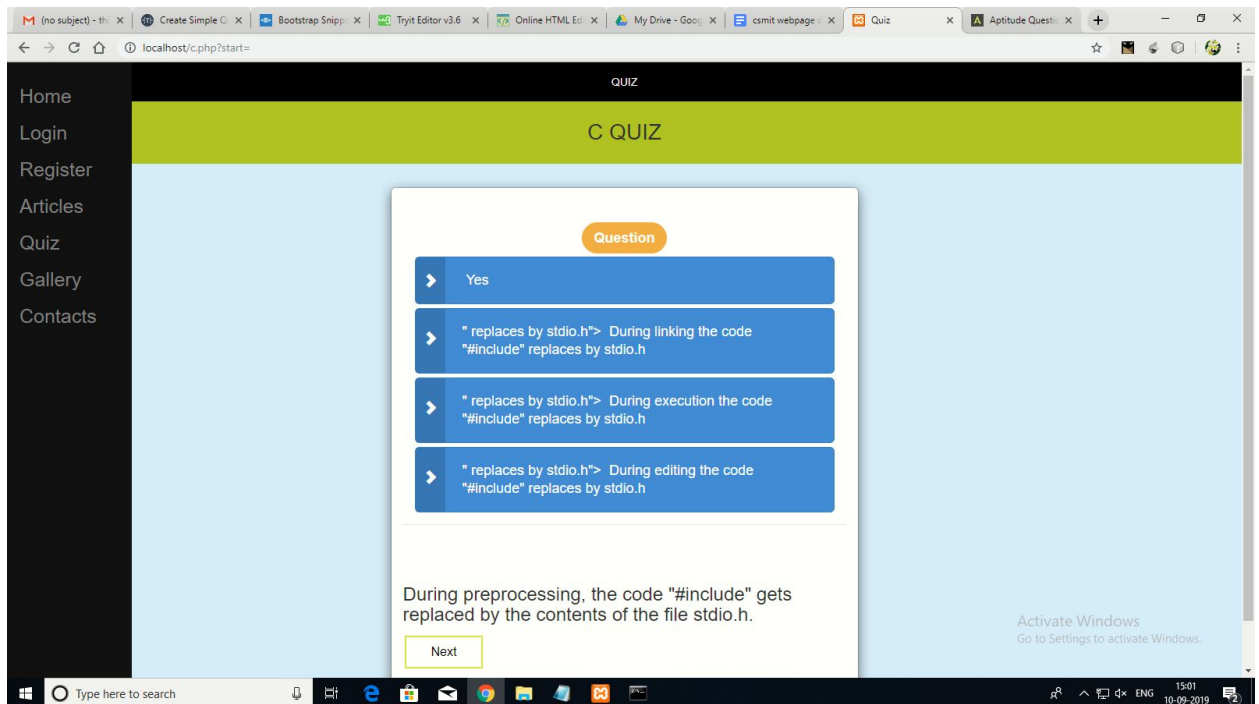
(no subject) - th
Create Simple Q
Bootstrap Snipp
Tryit Editor v3.6
Online HTML Ed
My Drive - Goog
csmit webpage
Quiz
Aptitude Questi

localhost/c.php?start=

Home
Login
Register
Articles
Quiz
Gallery
Contacts

QUIZ

C QUIZ

Question

Yes

" replaces by stdio.h"> During linking the code "#include" replaces by stdio.h

" replaces by stdio.h"> During execution the code "#include" replaces by stdio.h

" replaces by stdio.h"> During editing the code "#include" replaces by stdio.h

During preprocessing, the code "#include" gets replaced by the contents of the file stdio.h.

Next

Activate Windows
Go to Settings to activate Windows.

Type here to search

ENG 15:01 10-09-2019